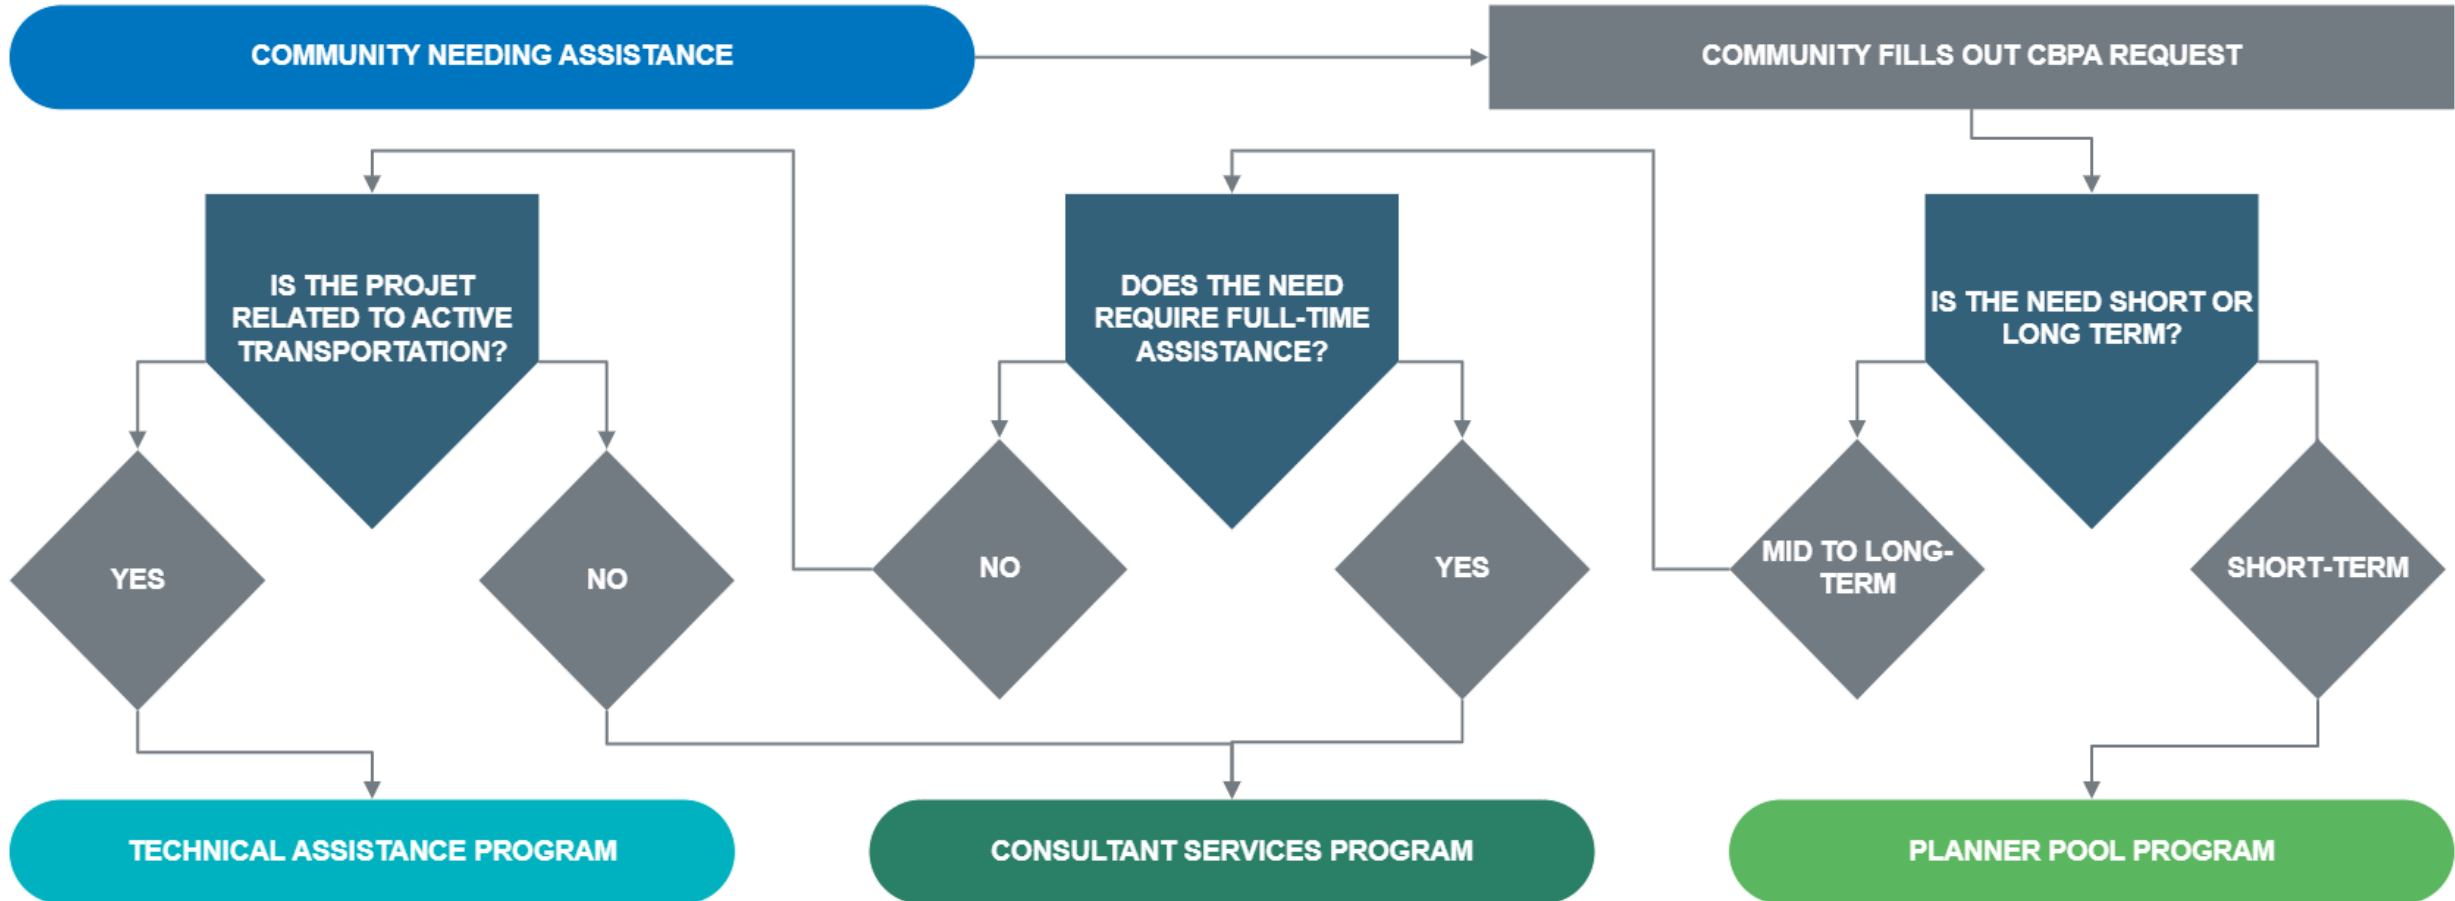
COMMUNITY NEEDING ASSISTANCE

COMMUNITY FILLS OUT CBPA REQUEST

IS THE PROJET RELATED TO ACTIVE TRANSPORTATION?

DOES THE NEED REQUIRE FULL-TIME ASSISTANCE?

IS THE NEED SHORT OR LONG TERM?

YES

NO

NO

YES

MID TO LONG-TERM

SHORT-TERM

TECHNICAL ASSISTANCE PROGRAM

CONSULTANT SERVICES PROGRAM

PLANNER POOL PROGRAM